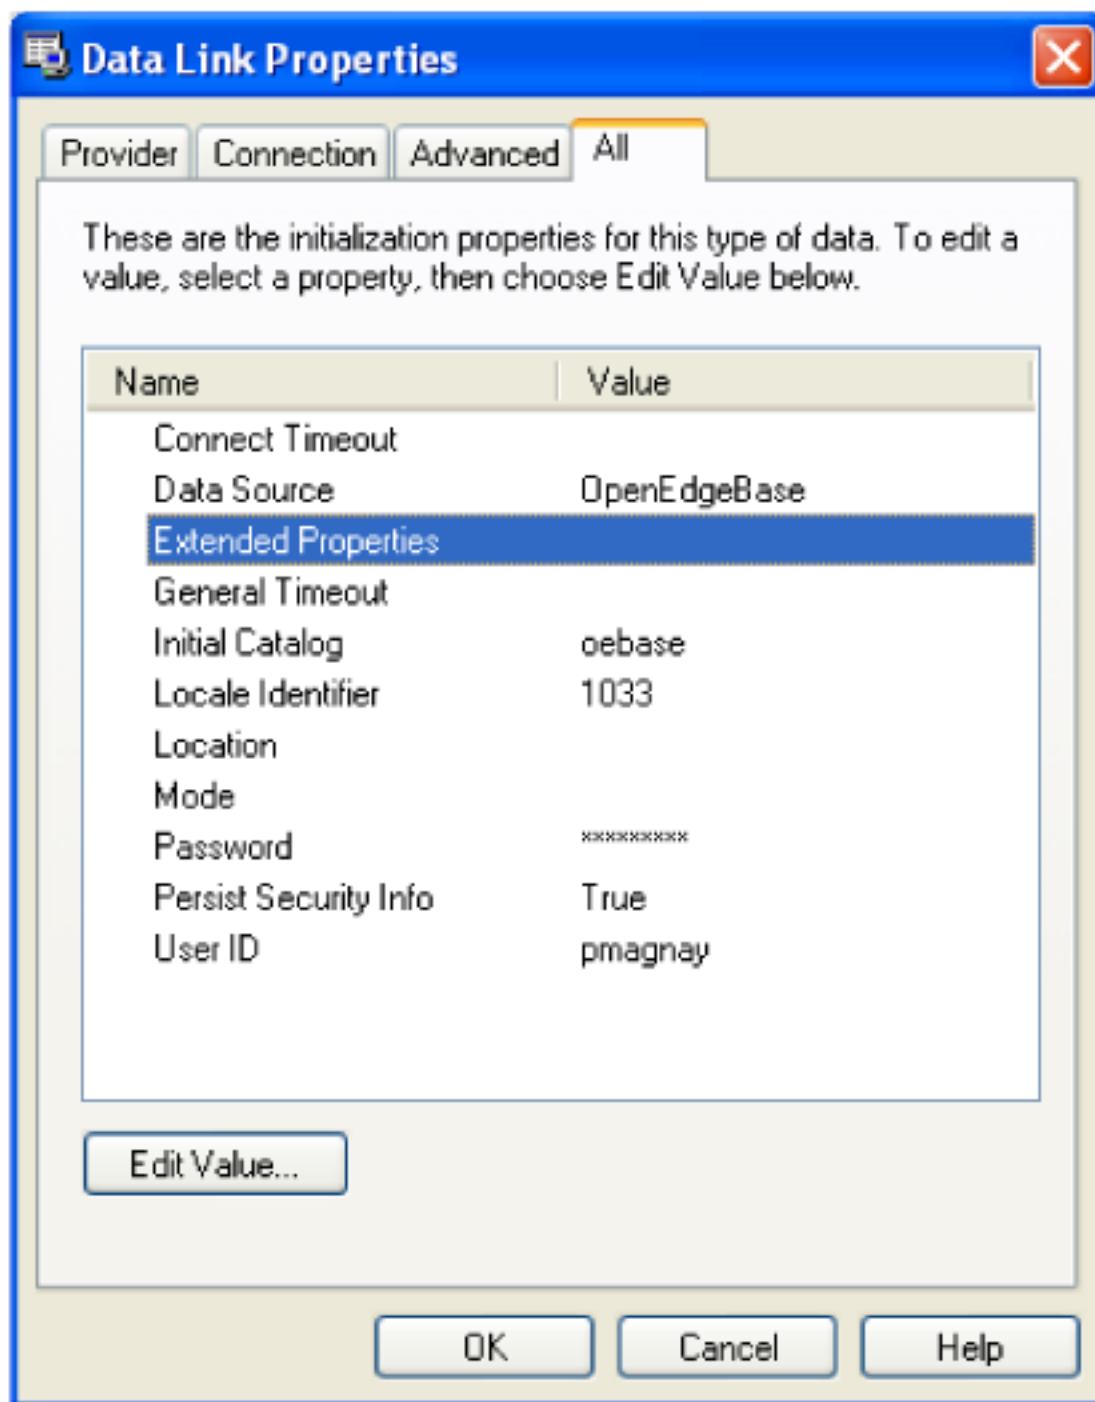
Data Link Properties

Provider | Connection | Advanced | All

These are the initialization properties for this type of data. To edit a value, select a property, then choose Edit Value below.

| Name | Value |
|---|---|
| Connect Timeout | |
| Data Source | OpenEdgeBase |
| Extended Properties | |
| General Timeout | |
| Initial Catalog | oebase |
| Locale Identifier | 1033 |
| Location | |
| Mode | |
| Password | ********* |
| Persist Security Info | True |
| User ID | pmagnay |

Edit Value...

OK Cancel Help